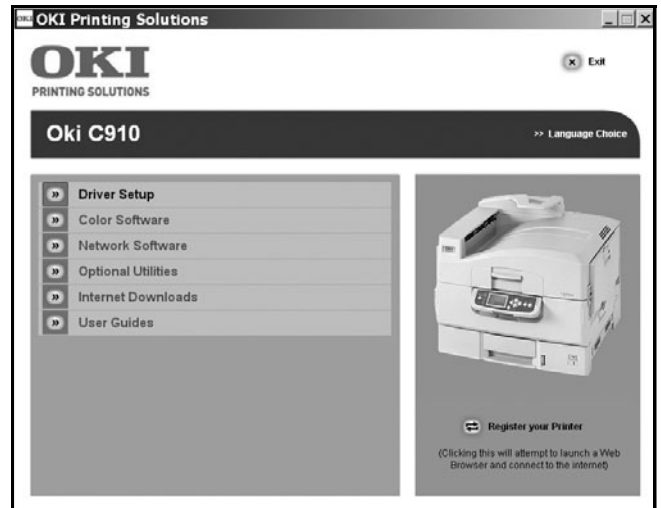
OKI Printing Solutions

OKI
PRINTING SOLUTIONS

Exit

Oki C910

>> Language Choice

Driver Setup
Color Software
Network Software
Optional Utilities
Internet Downloads
User Guides

Register your Printer

(Clicking this will attempt to launch a Web Browser and connect to the internet)